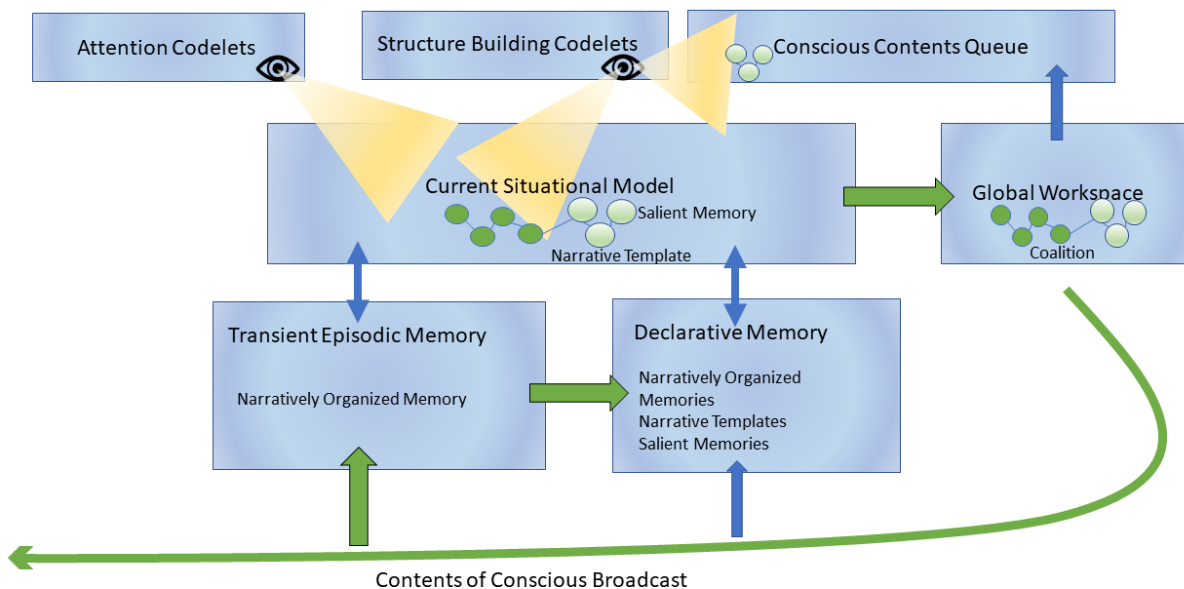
Attention Codelets

Structure Building Codelets

Conscious Contents Queue

Current Situational Model

Salient Memory

Narrative Template

Global Workspace

Coalition

Transient Episodic Memory

Narratively Organized Memory

Declarative Memory

Narratively Organized Memories
Narrative Templates
Salient Memories

Contents of Conscious Broadcast